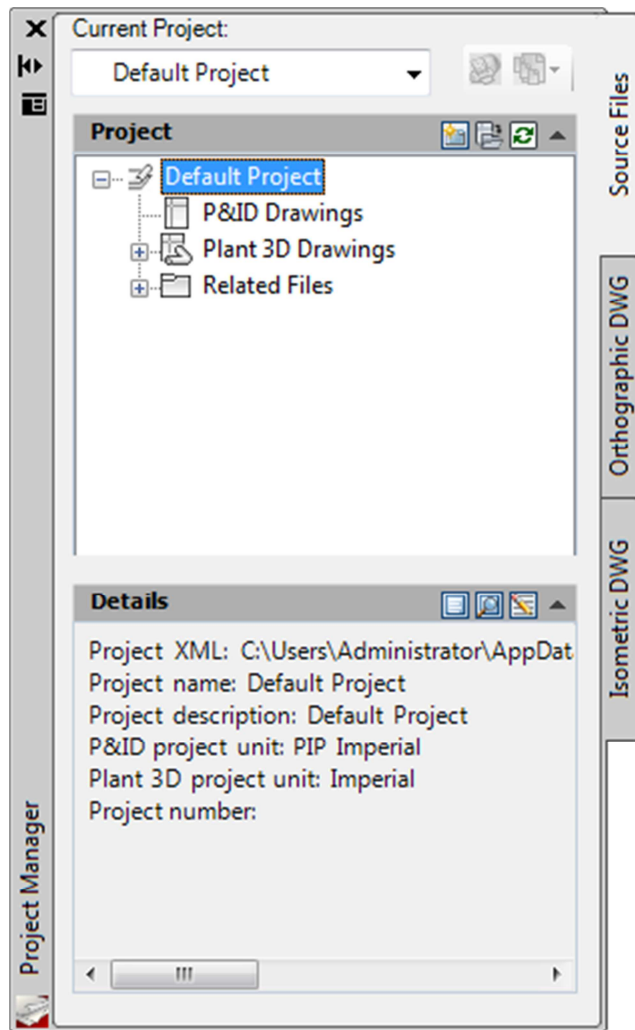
Current Project:

Default Project

Project

Default Project

P&ID Drawings

Plant 3D Drawings

Related Files

Details

Project XML: C:\Users\Administrator\AppDat

Project name: Default Project

Project description: Default Project

P&ID project unit: PIP Imperial

Plant 3D project unit: Imperial

Project number:

Source Files

Orthographic DWG

Isometric DWG

Project Manager